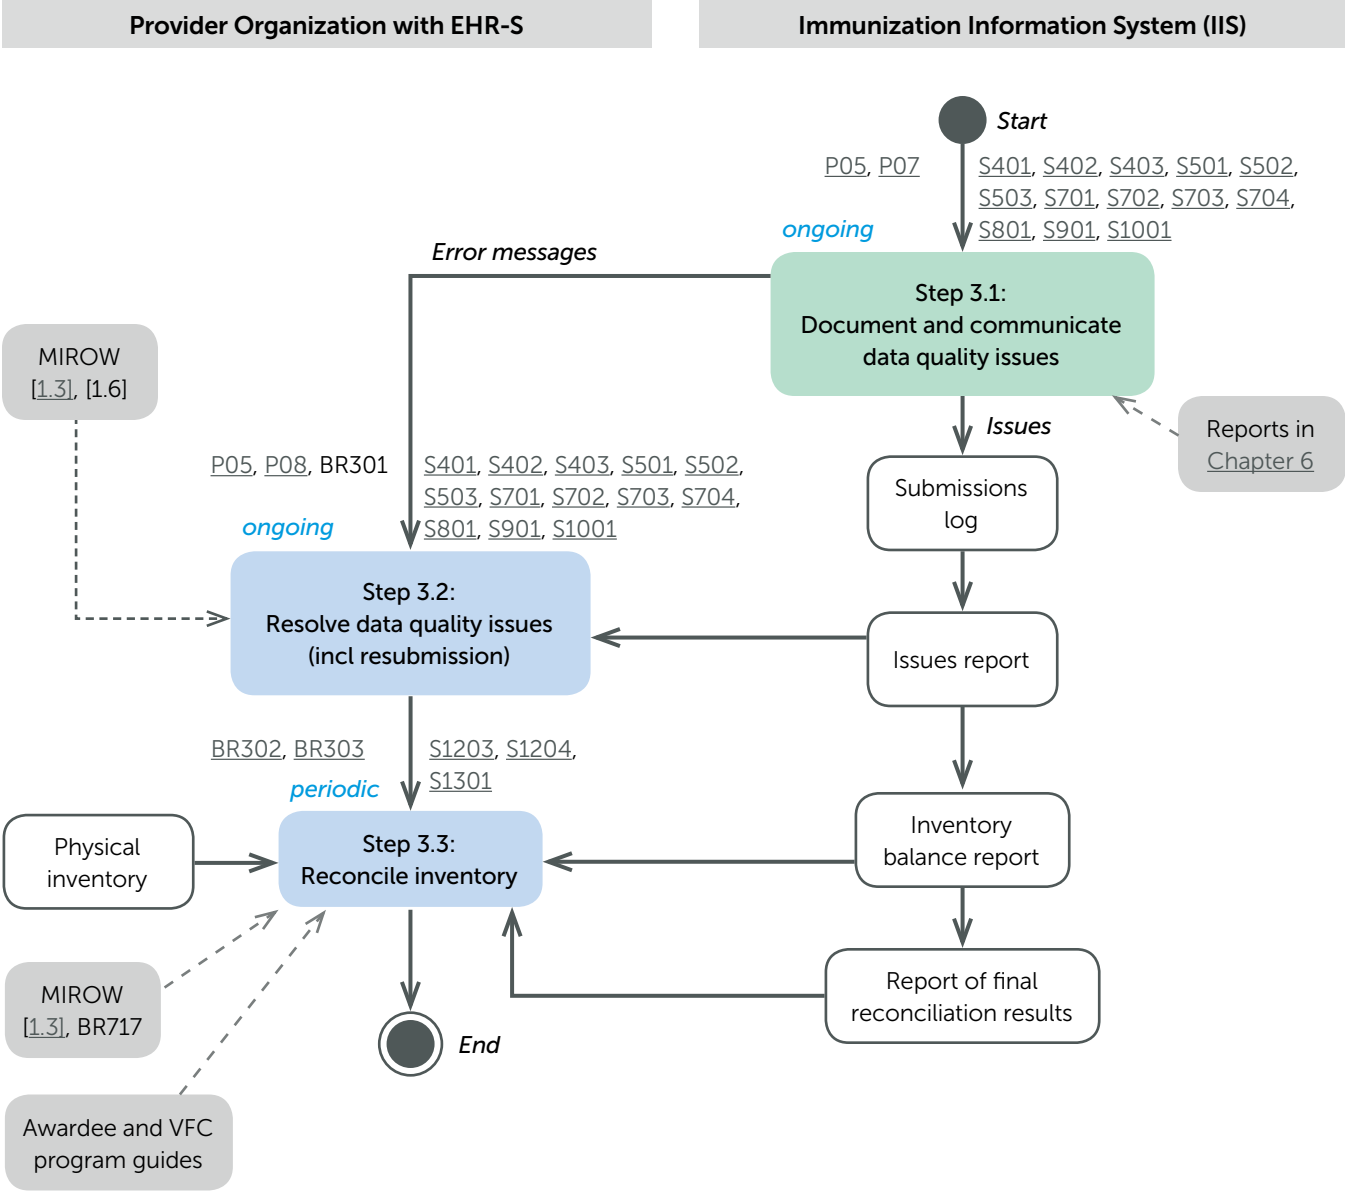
Provider Organization with EHR-S

Immunization Information System (IIS)

Start

P05, P07

S401, S402, S403, S501, S502, S503, S701, S702, S703, S704, S801, S901, S1001

ongoing

Error messages

Step 3.1:
Document and communicate data quality issues

MIROW
[1.3], [1.6]

Issues

Reports in Chapter 6

P05, P08, BR301

S401, S402, S403, S501, S502, S503, S701, S702, S703, S704, S801, S901, S1001

ongoing

Submissions log

Step 3.2:
Resolve data quality issues
(incl resubmission)

Issues report

BR302, BR303

S1203, S1204, S1301

periodic

Physical inventory

Step 3.3:
Reconcile inventory

Inventory balance report

MIROW
[1.3], BR717

Report of final reconciliation results

End

Awardee and VFC program guides